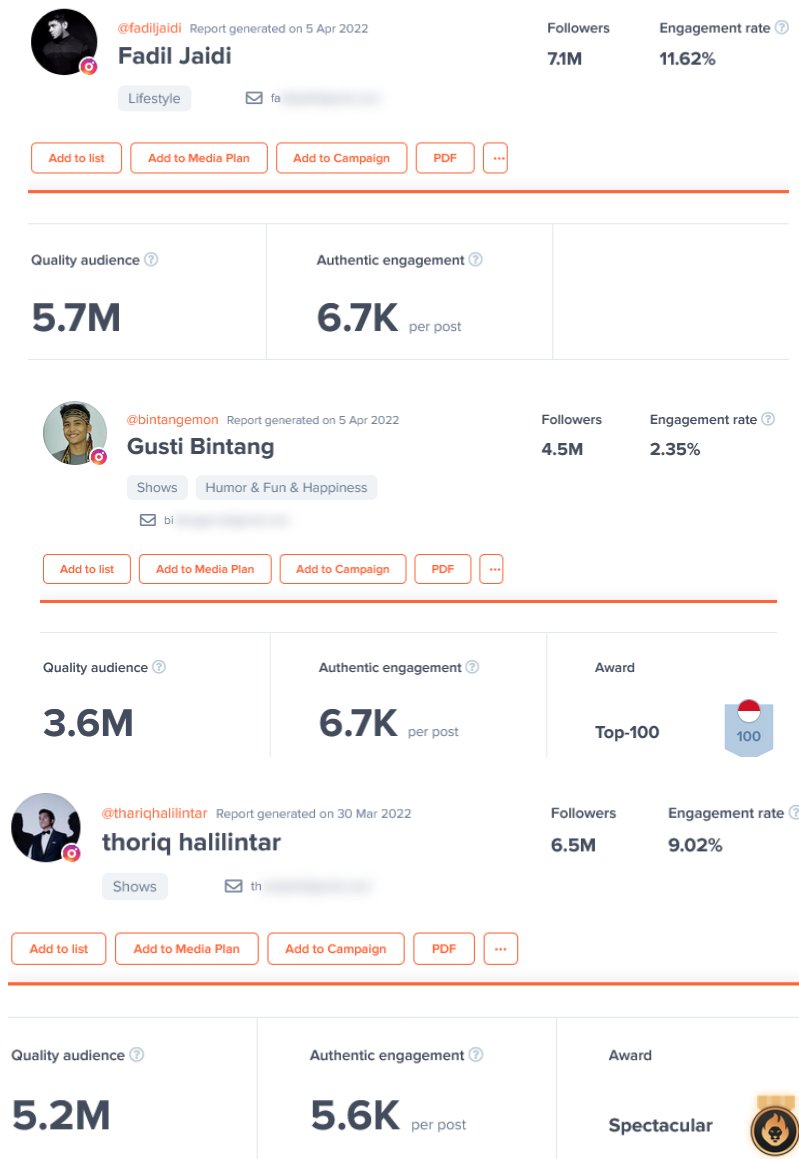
@fadiljaidi Report generated on 5 Apr 2022
Fadil Jaidi
Lifestyle
fa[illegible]

Followers
7.1M

Engagement rate ?
11.62%

Add to list | Add to Media Plan | Add to Campaign | PDF | ···

Quality audience ?
5.7M

Authentic engagement ?
6.7K per post

@bintangemon Report generated on 5 Apr 2022
Gusti Bintang
Shows | Humor & Fun & Happiness
bi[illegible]

Followers
4.5M

Engagement rate ?
2.35%

Add to list | Add to Media Plan | Add to Campaign | PDF | ···

Quality audience ?
3.6M

Authentic engagement ?
6.7K per post

Award
Top-100
100

@thariqhalilintar Report generated on 30 Mar 2022
thoriq halilintar
Shows
th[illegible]

Followers
6.5M

Engagement rate ?
9.02%

Add to list | Add to Media Plan | Add to Campaign | PDF | ···

Quality audience ?
5.2M

Authentic engagement ?
5.6K per post

Award
Spectacular